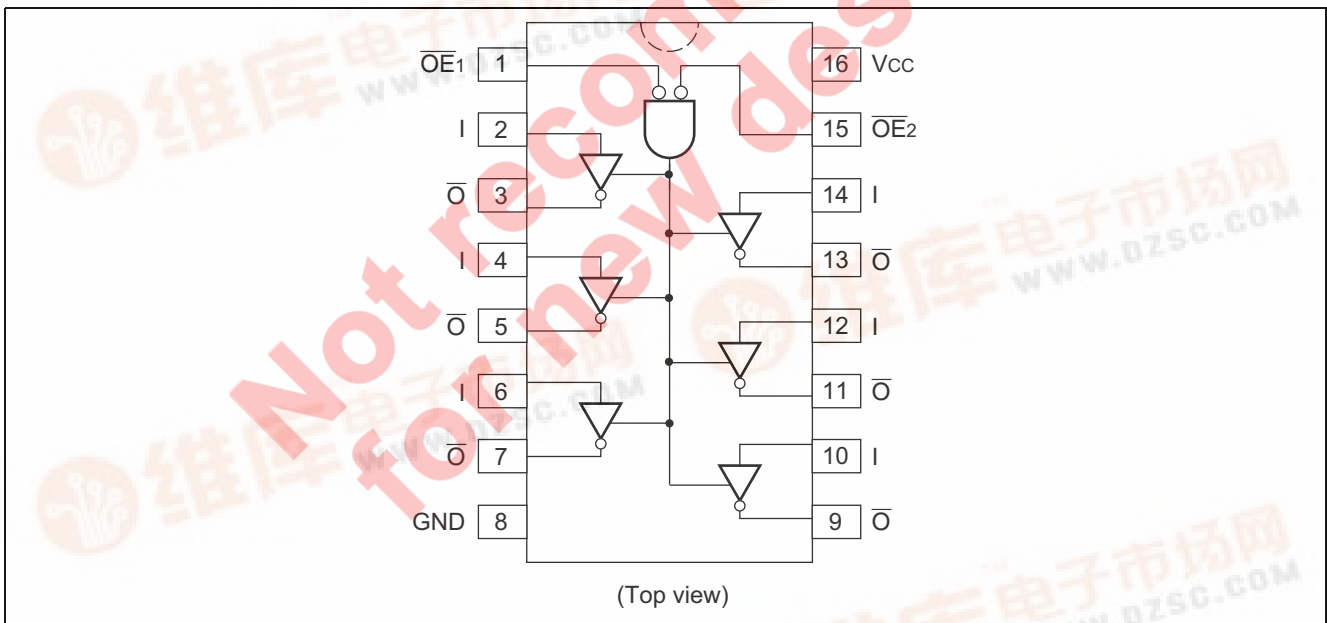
$\overline{OE}_1$ 1
I 2
$\overline{O}$ 3
I 4
$\overline{O}$ 5
I 6
$\overline{O}$ 7
GND 8

16 $V_{CC}$
15 $\overline{OE}_2$
14 I
13 $\overline{O}$
12 I
11 $\overline{O}$
10 I
9 $\overline{O}$

(Top view)

Not recommended for new designs

维库电子市场网 WWW.DZSC.COM